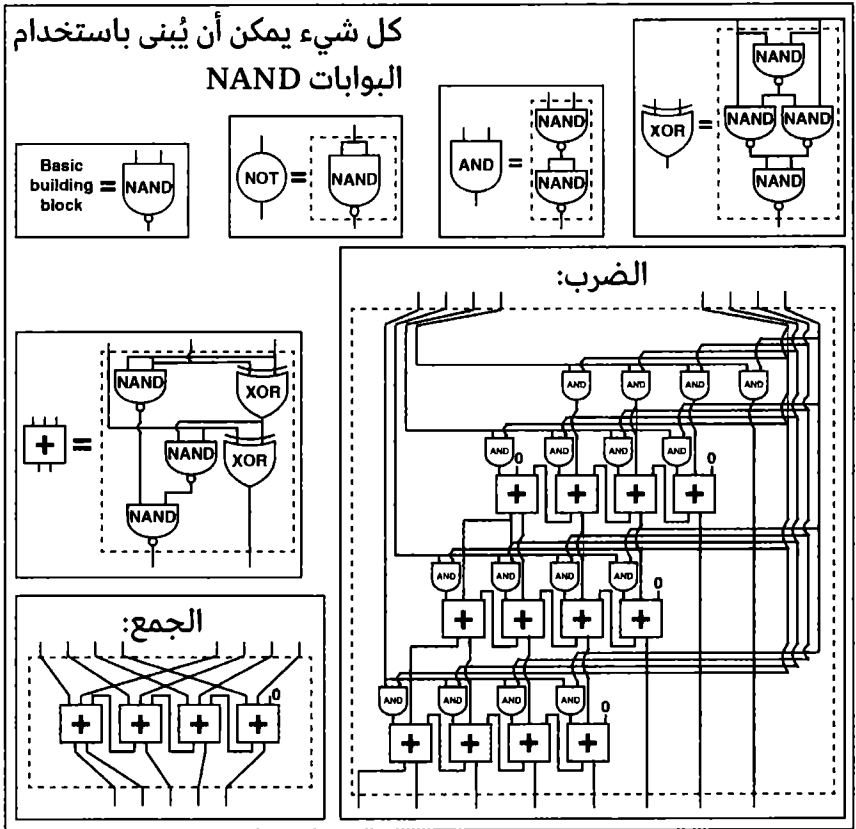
كل شيء يمكن أن يُبنى باستخدام البوابات NAND

Basic building block = NAND

NOT = NAND

AND = NAND NAND

XOR = NAND NAND NAND NAND

الضرب:

AND AND AND AND

AND AND AND AND 0

+ + + +

AND AND AND AND 0

+ + + +

AND AND AND AND 0

+ + + +

+ = NAND XOR NAND XOR NAND

الجمع:

0

+ + + +